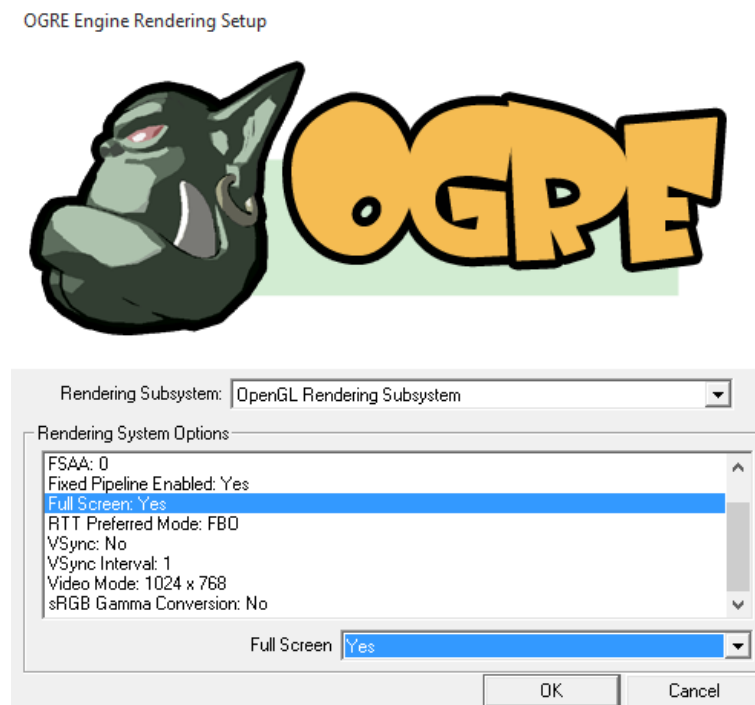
OGRE Engine Rendering Setup

OGRE

Rendering Subsystem: OpenGL Rendering Subsystem

Rendering System Options

FSAA: 0
Fixed Pipeline Enabled: Yes
Full Screen: Yes
RTT Preferred Mode: FBO
VSync: No
VSync Interval: 1
Video Mode: 1024 x 768
sRGB Gamma Conversion: No

Full Screen Yes

OK Cancel